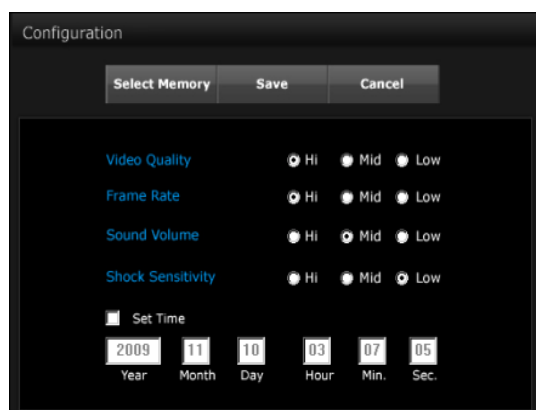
Configuration

Select Memory | Save | Cancel

Video Quality Hi Mid Low

Frame Rate Hi Mid Low

Sound Volume Hi Mid Low

Shock Sensitivity Hi Mid Low

Set Time

2009 11 10 03 07 05

Year Month Day Hour Min. Sec.